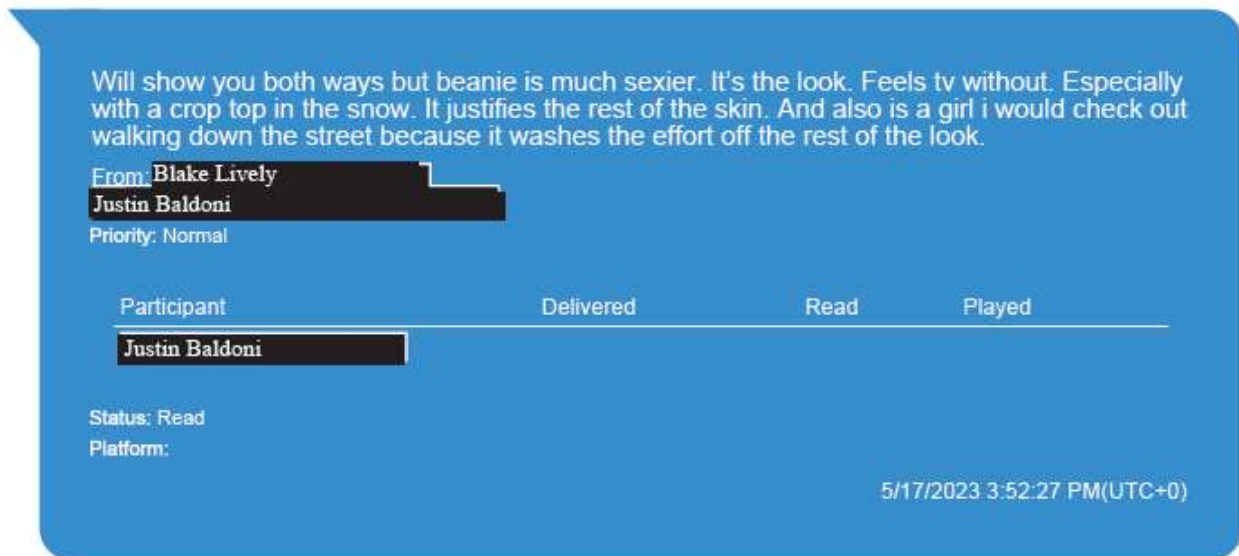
Will show you both ways but beanie is much sexier. It's the look. Feels tv without. Especially with a crop top in the snow. It justifies the rest of the skin. And also is a girl i would check out walking down the street because it washes the effort off the rest of the look.

From: Blake Lively
Justin Baldoni
Priority: Normal

| Participant | Delivered | Read | Played |
|---|---|---|---|
| Justin Baldoni | | | |

Status: Read
Platform:

5/17/2023 3:52:27 PM(UTC+0)